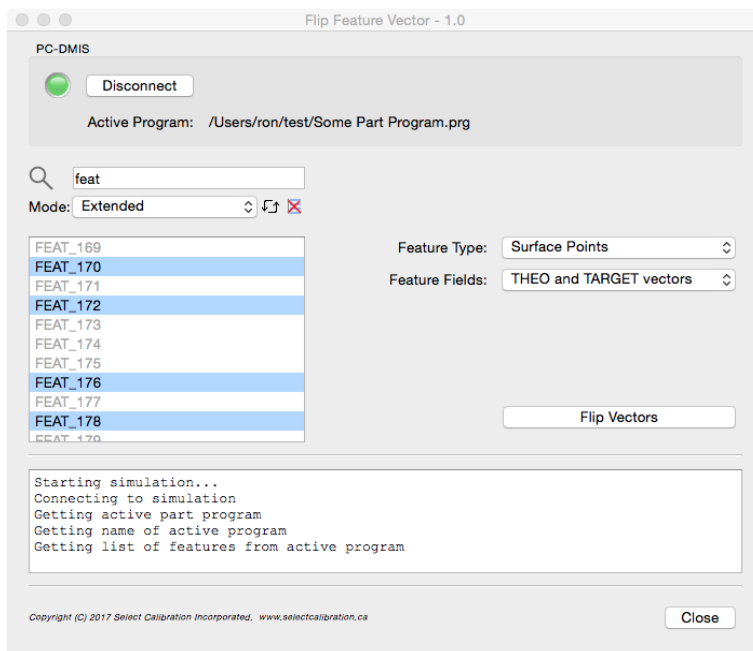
Flip Feature Vector - 1.0

PC-DMIS

Disconnect

Active Program: /Users/ron/test/Some Part Program.prg

feat

Mode: Extended

FEAT_169
FEAT_170
FEAT_171
FEAT_172
FEAT_173
FEAT_174
FEAT_175
FEAT_176
FEAT_177
FEAT_178
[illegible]

Feature Type: Surface Points

Feature Fields: THEO and TARGET vectors

Flip Vectors

Starting simulation...
Connecting to simulation
Getting active part program
Getting name of active program
Getting list of features from active program

Copyright (C) 2017 Select Calibration Incorporated, www.selectcalibration.ca

Close